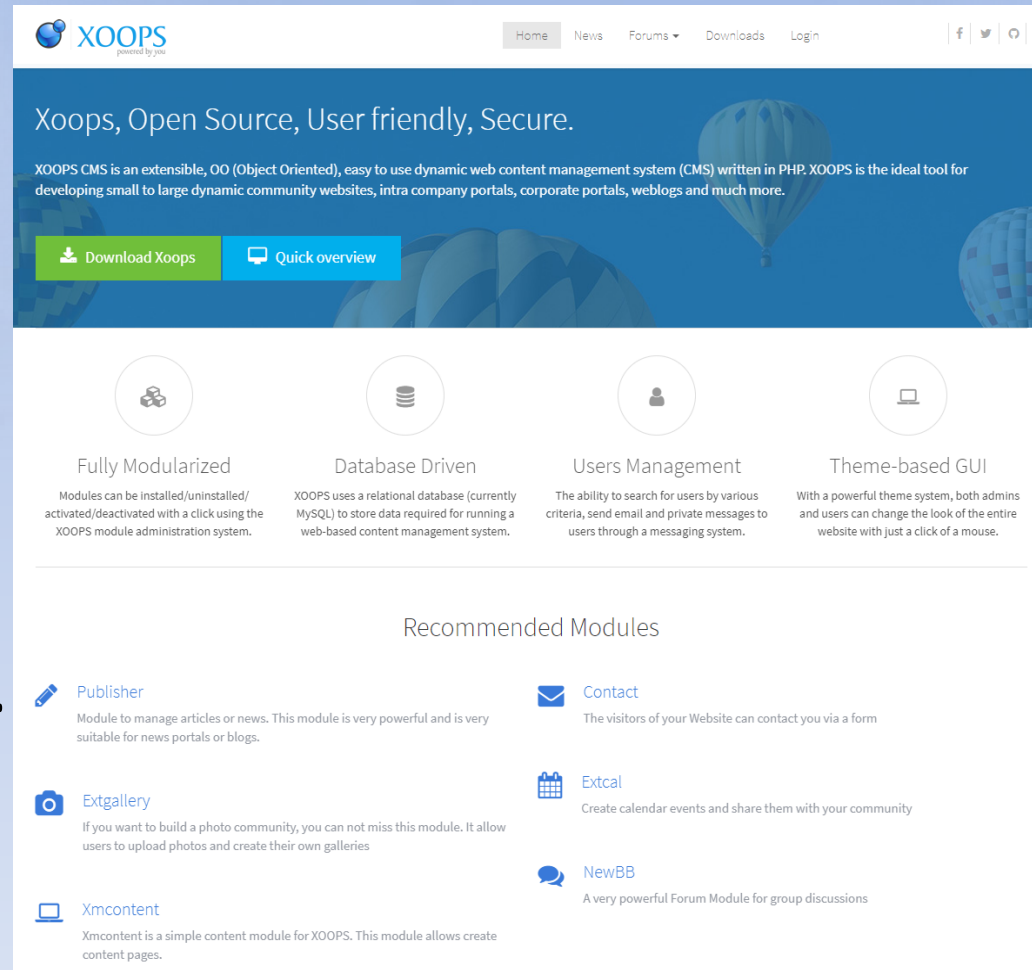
XOOPS
powered by you

Home News Forums Downloads Login

Xoops, Open Source, User friendly, Secure.

XOOPS CMS is an extensible, OO (Object Oriented), easy to use dynamic web content management system (CMS) written in PHP. XOOPS is the ideal tool for developing small to large dynamic community websites, intra company portals, corporate portals, weblogs and much more.

Download Xoops Quick overview

Fully Modularized
Modules can be installed/uninstalled/ activated/deactivated with a click using the XOOPS module administration system.

Database Driven
XOOPS uses a relational database (currently MySQL) to store data required for running a web-based content management system.

Users Management
The ability to search for users by various criteria, send email and private messages to users through a messaging system.

Theme-based GUI
With a powerful theme system, both admins and users can change the look of the entire website with just a click of a mouse.

Recommended Modules

Publisher
Module to manage articles or news. This module is very powerful and is very suitable for news portals or blogs.

Contact
The visitors of your Website can contact you via a form

Extgallery
If you want to build a photo community, you can not miss this module. It allow users to upload photos and create their own galleries

Extcal
Create calendar events and share them with your community

NewBB
A very powerful Forum Module for group discussions

Xmcontent
Xmcontent is a simple content module for XOOPS. This module allows create content pages.